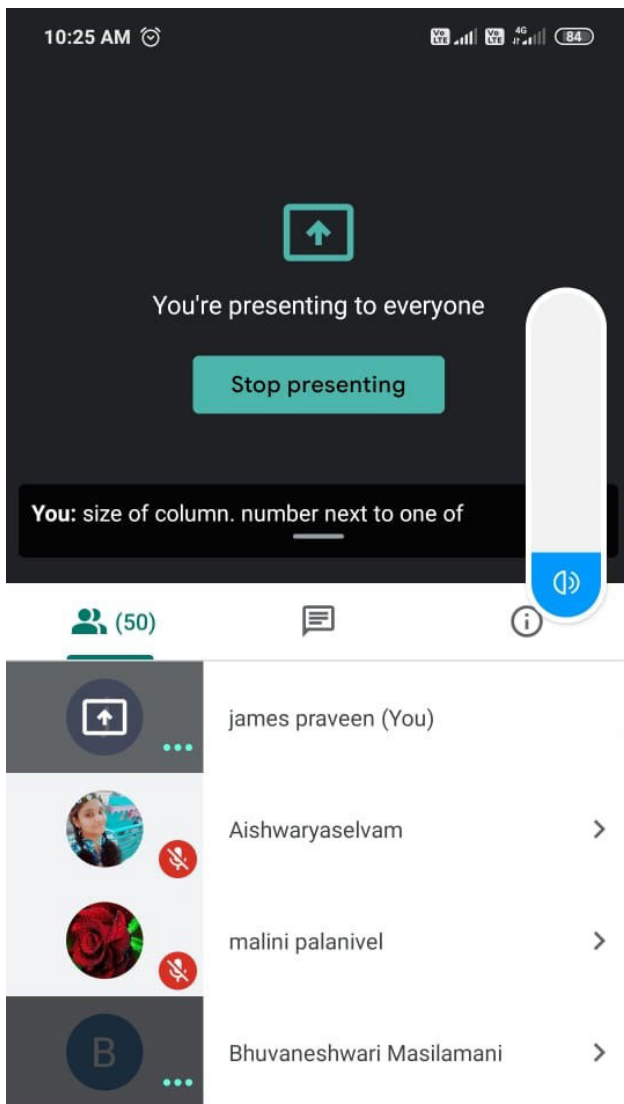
10:25 AM

Vo LTE Vo LTE 4G 84

You're presenting to everyone

Stop presenting

You: size of column. number next to one of

(50)

james praveen (You)

Aishwaryaselvam

malini palanivel

B

Bhuvaneshwari Masilamani